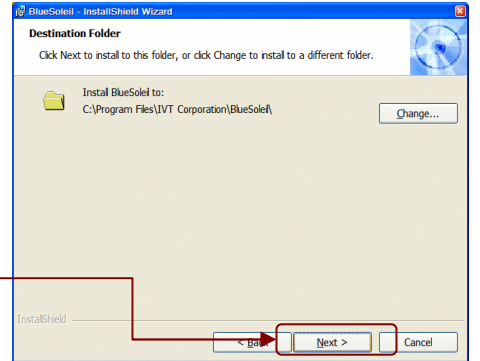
BlueSoleil - InstallShield Wizard

Destination Folder

Click Next to install to this folder, or click Change to install to a different folder.

Install BlueSoleil to:
C:\Program Files\IVT Corporation\BlueSoleil\

Change...

InstallShield

< Back

Next >

Cancel